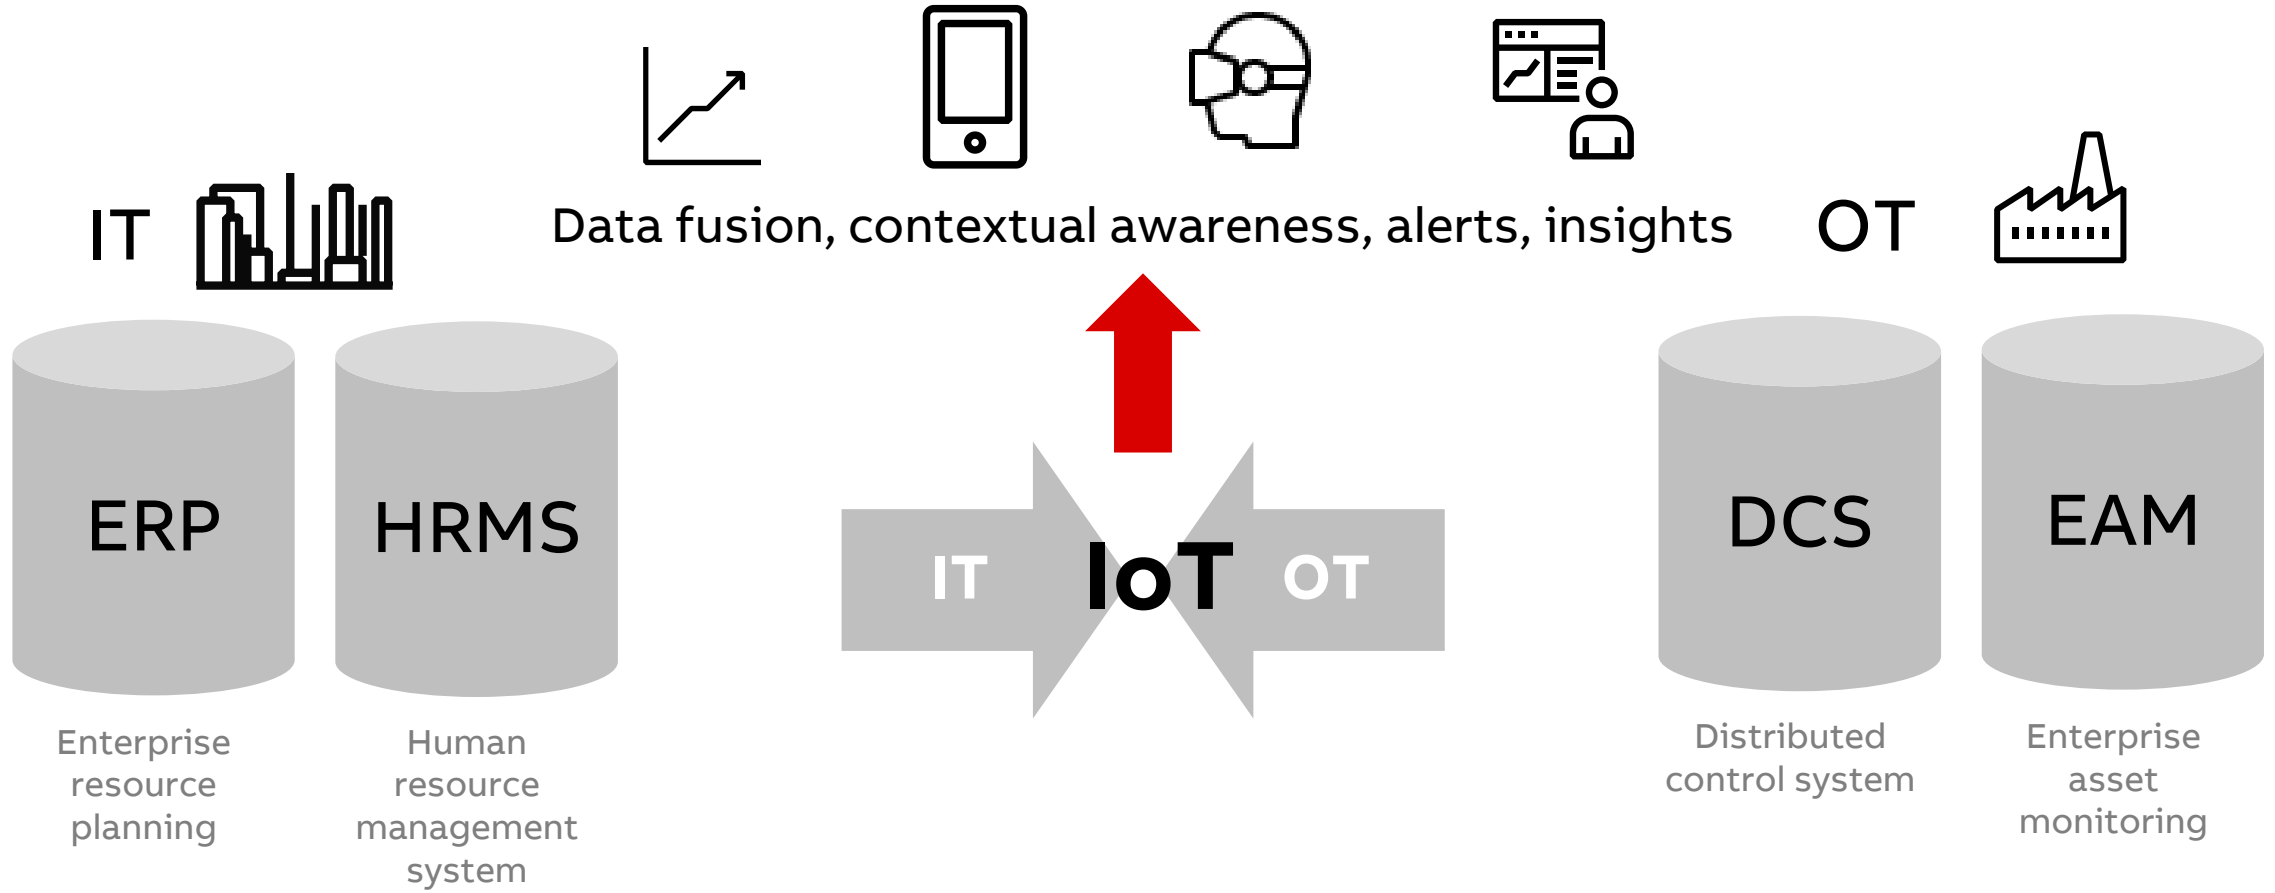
IT

Data fusion, contextual awareness, alerts, insights

OT

ERP

Enterprise resource planning

HRMS

Human resource management system

IT

IoT

OT

DCS

Distributed control system

EAM

Enterprise asset monitoring